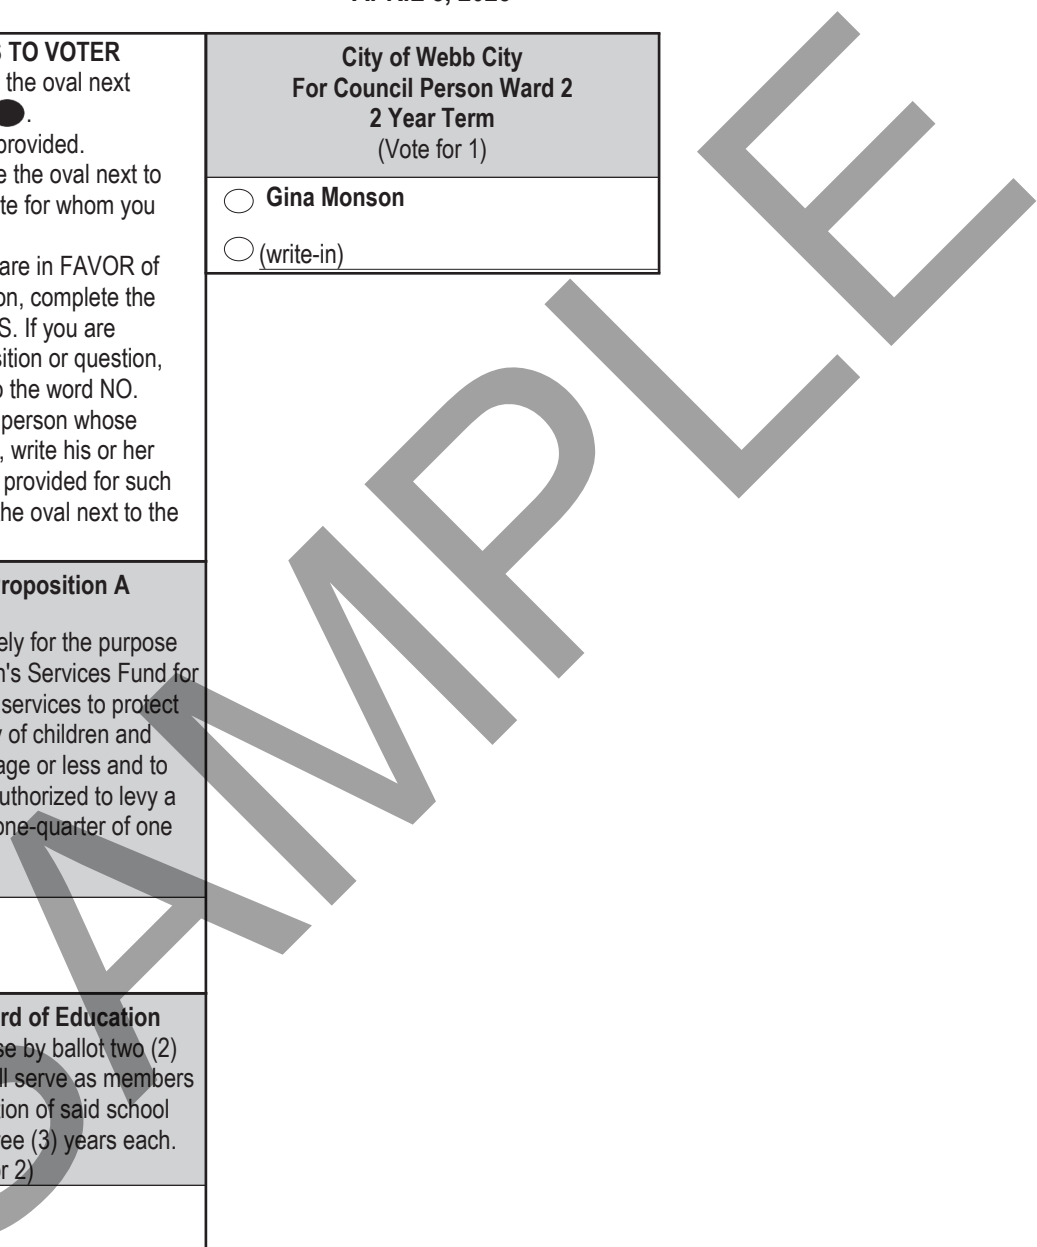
S TO VOTER
the oval next
.
provided.
e the oval next to
te for whom you

are in FAVOR of
on, complete the
S. If you are
sition or question,
o the word NO.
person whose
, write his or her
provided for such
he oval next to the

roposition A

ely for the purpose
n's Services Fund for
services to protect
y of children and
age or less and to
uthorized to levy a
one-quarter of one

rd of Education
se by ballot two (2)
ll serve as members
ion of said school
ee (3) years each.
r 2)

City of Webb City
For Council Person Ward 2
2 Year Term
(Vote for 1)

Gina Monson

(write-in)

SAMPLE